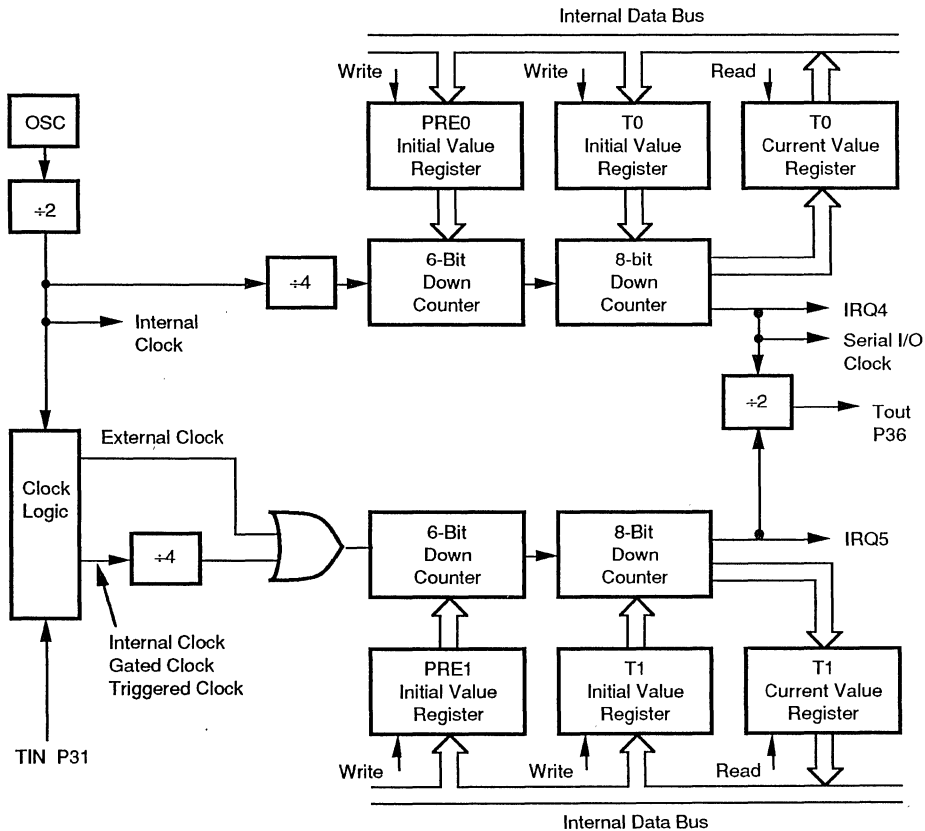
Internal Data Bus

Write

Write

Read

OSC

PRE0 Initial Value Register

T0 Initial Value Register

T0 Current Value Register

÷2

÷4

6-Bit Down Counter

8-bit Down Counter

Internal Clock

IRQ4

Serial I/O Clock

÷2

Tout P36

External Clock

Clock Logic

÷4

6-Bit Down Counter

8-Bit Down Counter

IRQ5

Internal Clock Gated Clock Triggered Clock

PRE1 Initial Value Register

T1 Initial Value Register

T1 Current Value Register

TIN P31

Write

Write

Read

Internal Data Bus